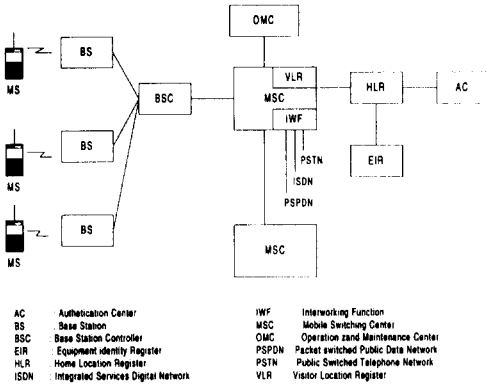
OMC

MS

BS

MS

BS

BSC

MS

BS

VLR

MSC

IWF

PSTN

ISDN

PSPDN

HLR

AC

EIR

MSC

AC : Authetication Center
BS : Base Station
BSC : Base Station Controller
EIR : Equipment Identity Register
HLR : Home Location Register
ISDN : Integrated Services Digital Network

IWF : Interworking Function
MSC : Mobile Switching Center
OMC : Operation zand Maintenance Center
PSPDN : Packet switched Public Data Network
PSTN : Public Switched Telephone Network
VLR : Visitor Location Register